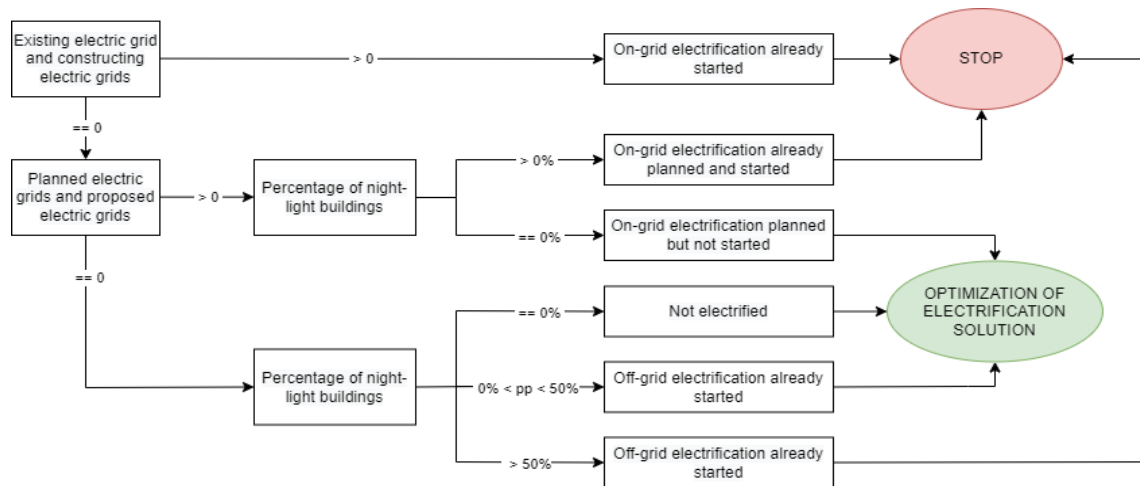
Existing electric grid and constructing electric grids

> 0

On-grid electrification already started

STOP

== 0

Planned electric grids and proposed electric grids

> 0

Percentage of night-light buildings

> 0%

On-grid electrification already planned and started

== 0%

On-grid electrification planned but not started

== 0

== 0%

Not electrified

OPTIMIZATION OF ELECTRIFICATION SOLUTION

Percentage of night-light buildings

0% < pp < 50%

Off-grid electrification already started

> 50%

Off-grid electrification already started